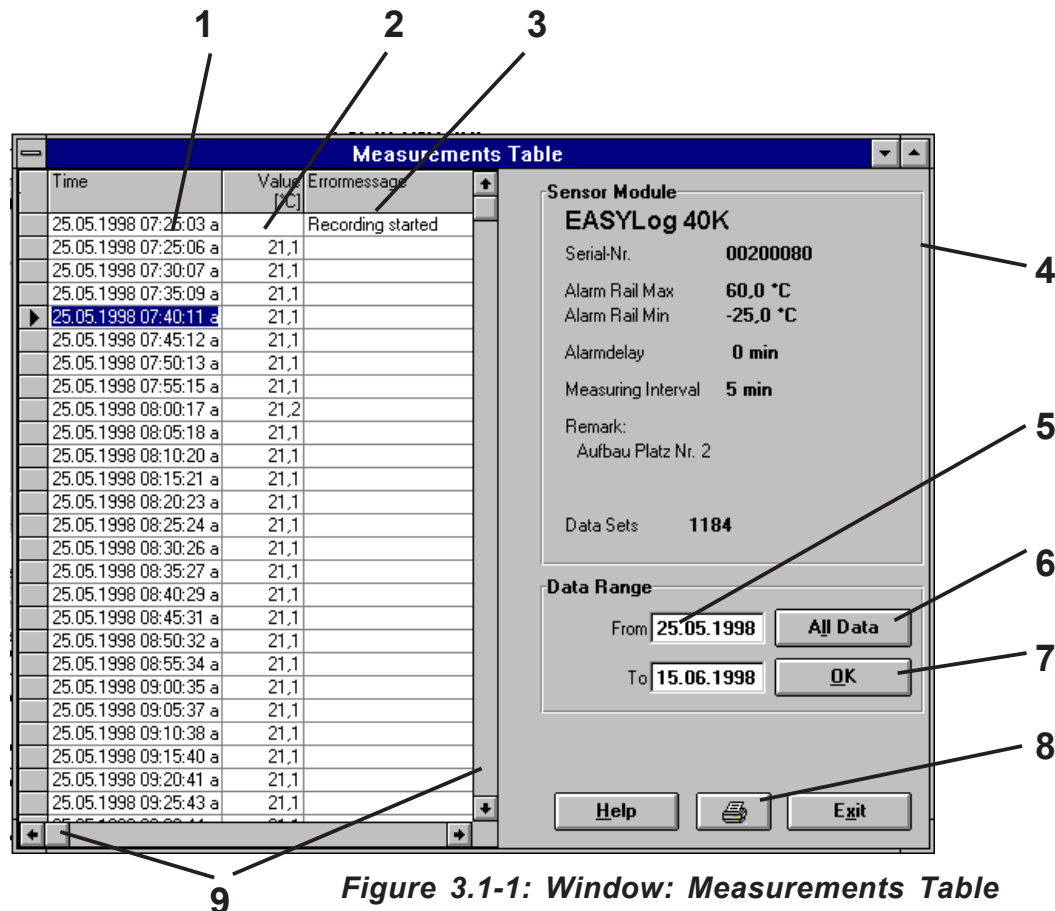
1 2 3

Measurements Table

| Time | Value [°C] | Errormessage |
|---|---|---|
| 25.05.1998 07:25:03 a | | Recording started |
| 25.05.1998 07:25:06 a | 21,1 | |
| 25.05.1998 07:30:07 a | 21,1 | |
| 25.05.1998 07:35:09 a | 21,1 | |
| 25.05.1998 07:40:11 a | 21,1 | |
| 25.05.1998 07:45:12 a | 21,1 | |
| 25.05.1998 07:50:13 a | 21,1 | |
| 25.05.1998 07:55:15 a | 21,1 | |
| 25.05.1998 08:00:17 a | 21,2 | |
| 25.05.1998 08:05:18 a | 21,1 | |
| 25.05.1998 08:10:20 a | 21,1 | |
| 25.05.1998 08:15:21 a | 21,1 | |
| 25.05.1998 08:20:23 a | 21,1 | |
| 25.05.1998 08:25:24 a | 21,1 | |
| 25.05.1998 08:30:26 a | 21,1 | |
| 25.05.1998 08:35:27 a | 21,1 | |
| 25.05.1998 08:40:29 a | 21,1 | |
| 25.05.1998 08:45:31 a | 21,1 | |
| 25.05.1998 08:50:32 a | 21,1 | |
| 25.05.1998 08:55:34 a | 21,1 | |
| 25.05.1998 09:00:35 a | 21,1 | |
| 25.05.1998 09:05:37 a | 21,1 | |
| 25.05.1998 09:10:38 a | 21,1 | |
| 25.05.1998 09:15:40 a | 21,1 | |
| 25.05.1998 09:20:41 a | 21,1 | |
| 25.05.1998 09:25:43 a | 21,1 | |

Sensor Module
EASYLog 40K
Serial-Nr. 00200080
Alarm Rail Max 60,0 °C
Alarm Rail Min -25,0 °C
Alarmdelay 0 min
Measuring Interval 5 min
Remark:
Aufbau Platz Nr. 2
Data Sets 1184

4
5

Data Range
From 25.05.1998 All Data
To 15.06.1998 OK

6
7
8

Help Exit

9

Figure 3.1-1: Window: Measurements Table